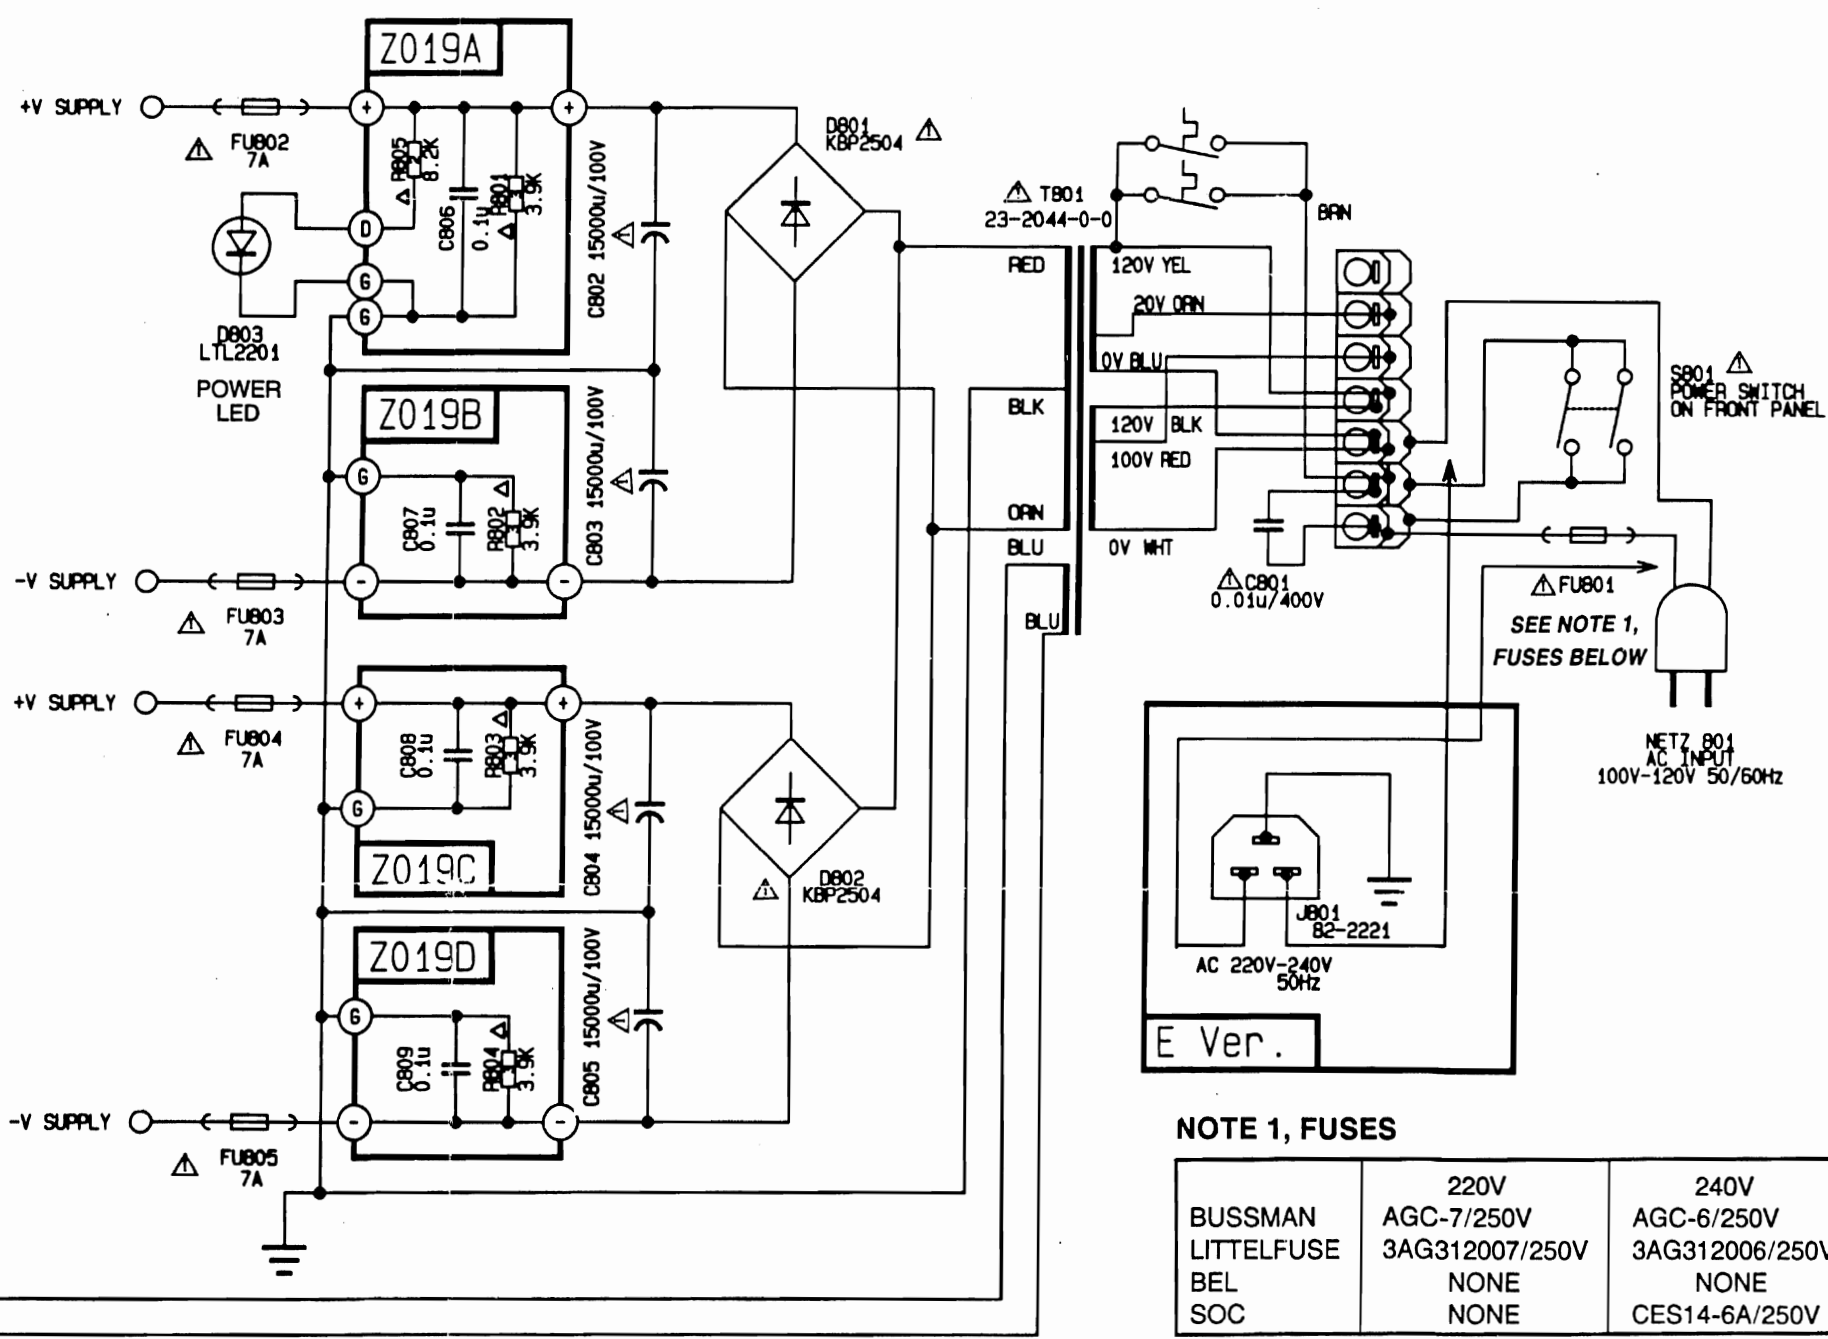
Z019A

+V SUPPLY

FU802
7A

R805
8.2K

C806
0.1u

R801
3.9K

C802 15000u/100V

D801
KBP2504

D803
LTL2201

POWER
LED

Z019B

C807
0.1u

R802
3.9K

C803 15000u/100V

-V SUPPLY

FU803
7A

+V SUPPLY

FU804
7A

C808
0.1u

R803
3.9K

C804 15000u/100V

Z019C

D802
KBP2504

Z019D

C809
0.1u

R804
3.9K

C805 15000u/100V

-V SUPPLY

FU805
7A

T801
23-2044-0-0

BRN

RED

120V YEL

20V ORN

0V BLU

BLK

120V BLK

100V RED

ORN

BLU

0V WHT

BLU

C801
0.01u/400V

S801
POWER SWITCH
ON FRONT PANEL

FU801

SEE NOTE 1,
FUSES BELOW

NETZ 801
AC INPUT
100V-120V 50/60Hz

J801
82-2221

AC 220V-240V
50Hz

E Ver.

NOTE 1, FUSES

| | 220V | 240V |
|---|---|---|
| BUSSMAN | AGC-7/250V | AGC-6/250V |
| LITTELFUSE | 3AG312007/250V | 3AG312006/250V |
| BEL | NONE | NONE |
| SOC | NONE | CES14-6A/250V |